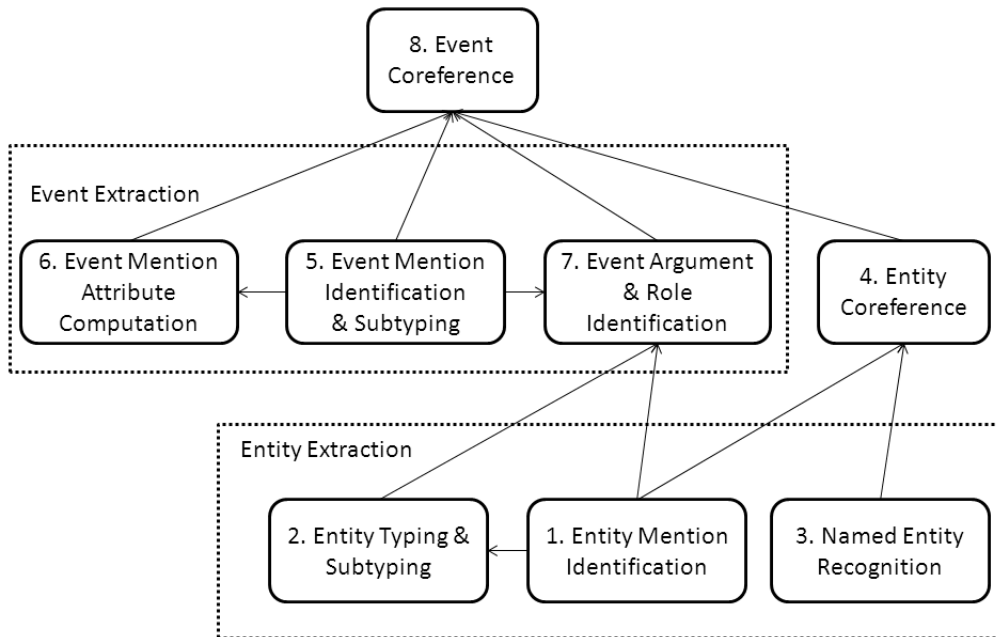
8. Event Coreference

Event Extraction

6. Event Mention Attribute Computation

5. Event Mention Identification & Subtyping

7. Event Argument & Role Identification

4. Entity Coreference

Entity Extraction

2. Entity Typing & Subtyping

1. Entity Mention Identification

3. Named Entity Recognition